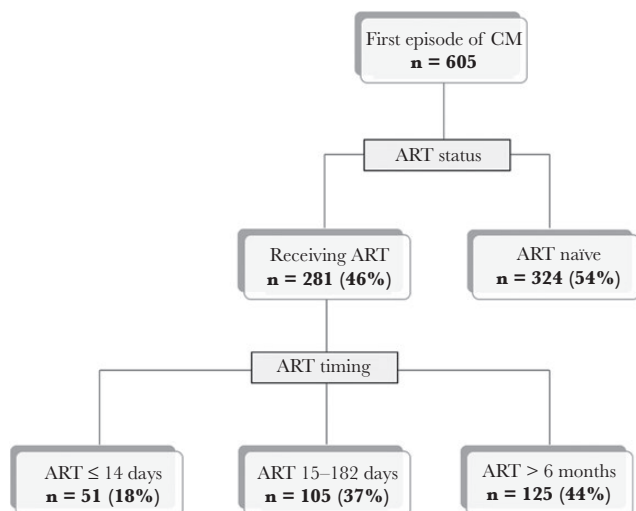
First episode of CM
**n = 605**

ART status

Receiving ART
**n = 281 (46%)**

ART naïve
**n = 324 (54%)**

ART timing

ART $\leq$ 14 days
**n = 51 (18%)**

ART 15–182 days
**n = 105 (37%)**

ART > 6 months
**n = 125 (44%)**